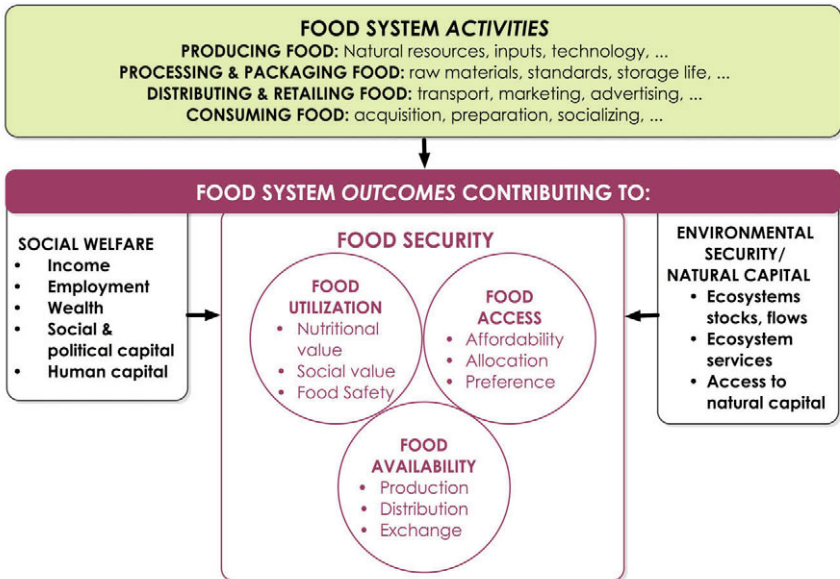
FOOD SYSTEM *ACTIVITIES*
PRODUCING FOOD: Natural resources, inputs, technology, ...
PROCESSING & PACKAGING FOOD: raw materials, standards, storage life, ...
DISTRIBUTING & RETAILING FOOD: transport, marketing, advertising, ...
CONSUMING FOOD: acquisition, preparation, socializing, ...

FOOD SYSTEM *OUTCOMES* CONTRIBUTING TO:

SOCIAL WELFARE
• Income
• Employment
• Wealth
• Social & political capital
• Human capital

FOOD SECURITY

FOOD UTILIZATION
• Nutritional value
• Social value
• Food Safety

FOOD ACCESS
• Affordability
• Allocation
• Preference

FOOD AVAILABILITY
• Production
• Distribution
• Exchange

ENVIRONMENTAL SECURITY/ NATURAL CAPITAL
• Ecosystems stocks, flows
• Ecosystem services
• Access to natural capital